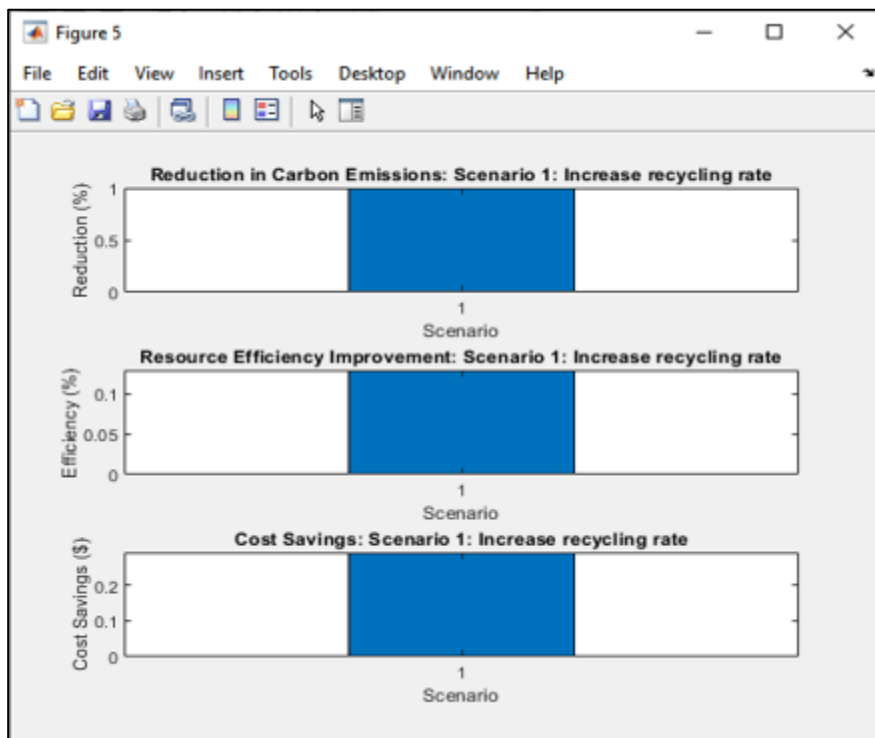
Figure 5

File Edit View Insert Tools Desktop Window Help

Reduction in Carbon Emissions: Scenario 1: Increase recycling rate

Reduction (%)

1

0.5

0

1

Scenario

Resource Efficiency Improvement: Scenario 1: Increase recycling rate

Efficiency (%)

0.1

0.05

0

1

Scenario

Cost Savings: Scenario 1: Increase recycling rate

Cost Savings ($)

0.2

0.1

0

1

Scenario